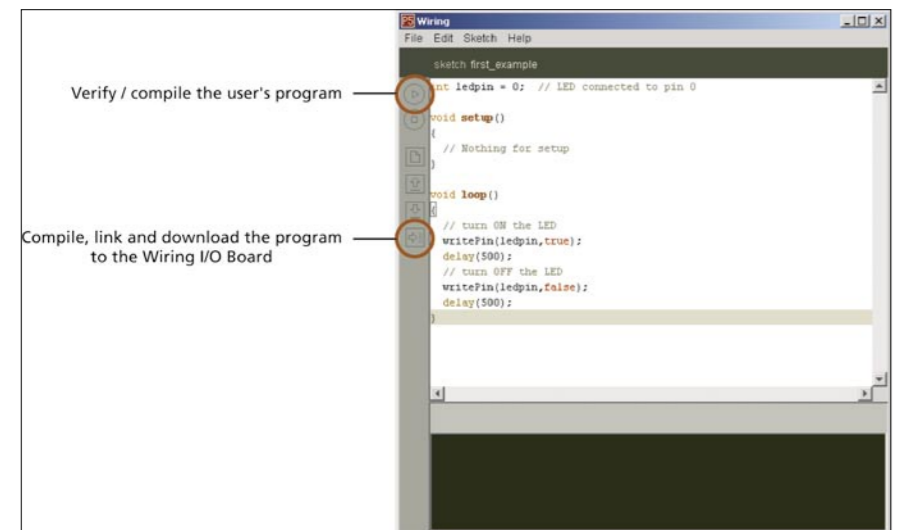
Wiring

File Edit Sketch Help

sketch first_example

Verify / compile the user's program

Compile, link and download the program to the Wiring I/O Board

int ledpin = 0; // LED connected to pin 0

void setup()
{
  // Nothing for setup
}

void loop()
{
  // turn ON the LED
  writePin(ledpin,true);
  delay(500);
  // turn OFF the LED
  writePin(ledpin,false);
  delay(500);
}